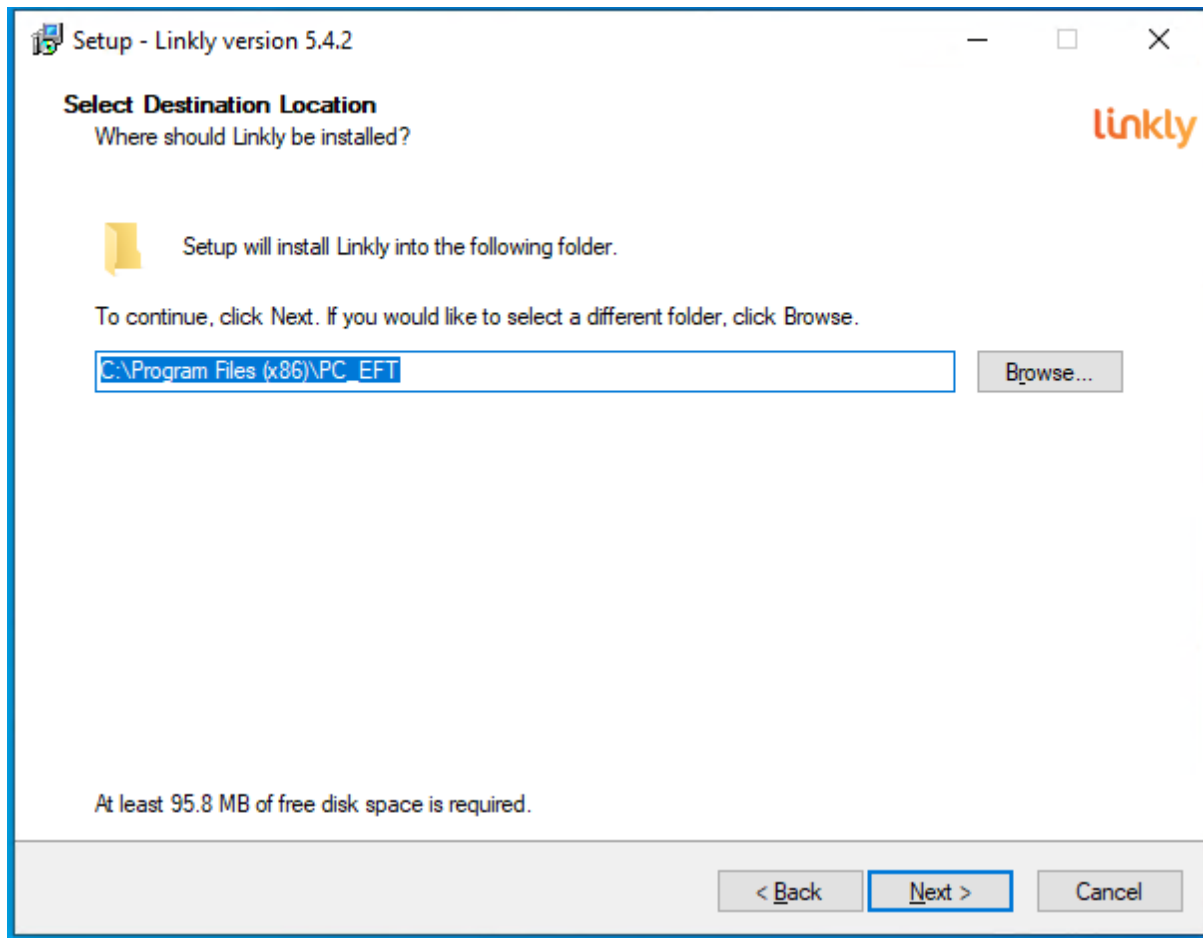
Setup - Linkly version 5.4.2

Select Destination Location
Where should Linkly be installed?

linkly

Setup will install Linkly into the following folder.

To continue, click Next. If you would like to select a different folder, click Browse.

C:\Program Files (x86)\PC_EFT

Browse...

At least 95.8 MB of free disk space is required.

< Back

Next >

Cancel